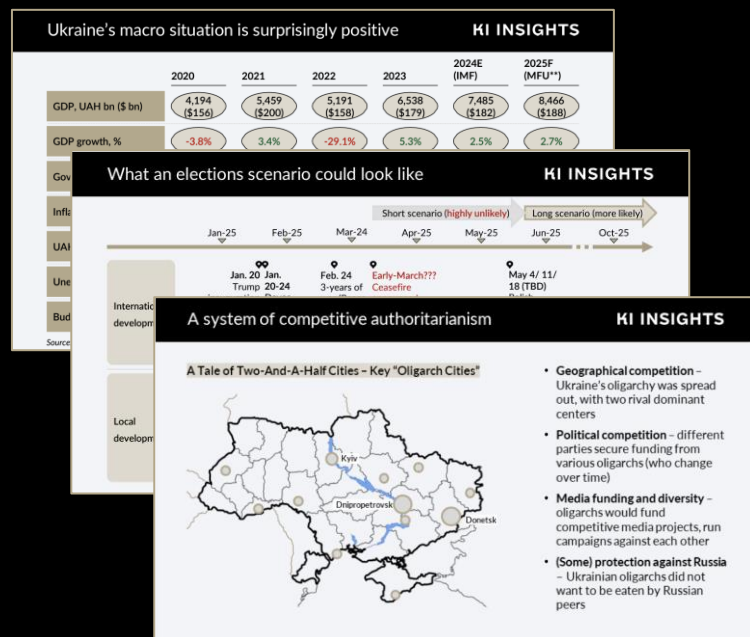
Ukraine's macro situation is surprisingly positive

KI INSIGHTS

| | 2020 | 2021 | 2022 | 2023 | 2024E (IMF) | 2025F (MFU**) |
|---|---|---|---|---|---|---|
| GDP, UAH bn ($ bn) | 4,194 ($156) | 5,459 ($200) | 5,191 ($158) | 6,538 ($179) | 7,485 ($182) | 8,466 ($188) |
| GDP growth, % | -3.8% | 3.4% | -29.1% | 5.3% | 2.5% | 2.7% |
| Gov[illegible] | | | | | | |
| Infla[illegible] | | | | | | |
| UAH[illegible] | | | | | | |
| Une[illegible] | | | | | | |
| Bud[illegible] | | | | | | |

Source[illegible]

What an elections scenario could look like

KI INSIGHTS

Short scenario (highly unlikely)

Long scenario (more likely)

Jan-25 Feb-25 Mar-24 Apr-25 May-25 Jun-25 Oct-25

Internation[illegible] developm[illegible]

Jan. 20 Trump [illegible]

Jan. 20-24 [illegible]

Feb. 24 3-years of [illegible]

Early-March??? Ceasefire

May 4/ 11/ 18 (TBD) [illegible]

Local developm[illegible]

A system of competitive authoritarianism

KI INSIGHTS

A Tale of Two-And-A-Half Cities – Key "Oligarch Cities"

Kyiv

Dnipropetrovsk

Donetsk

• Geographical competition – Ukraine's oligarchy was spread out, with two rival dominant centers

• Political competition – different parties secure funding from various oligarchs (who change over time)

• Media funding and diversity – oligarchs would fund competitive media projects, run campaigns against each other

• (Some) protection against Russia – Ukrainian oligarchs did not want to be eaten by Russian peers